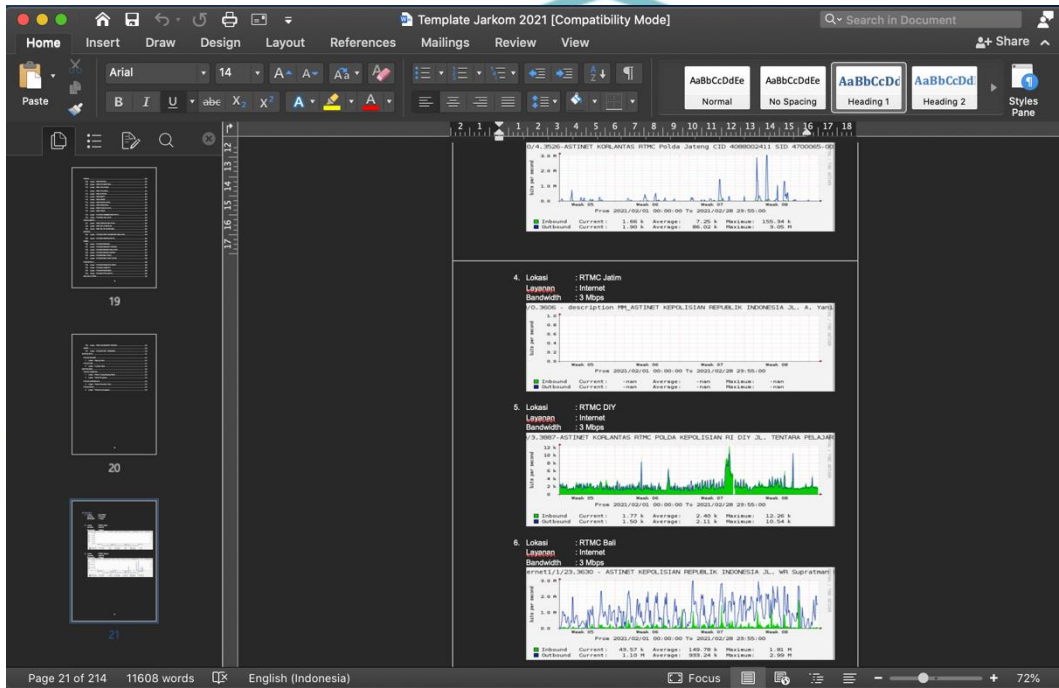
Template Jarkom 2021 [Compatibility Mode]

Search in Document

Home Insert Draw Design Layout References Mailings Review View

Share

Paste

Arial 14

AaBbCcDdEe Normal
AaBbCcDdEe No Spacing
AaBbCcDd Heading 1
AaBbCcDd Heading 2

Styles Pane

19

20

21

0/4.3526-ASTINET KORLANTAS RTMC Polda Jateng CID 4088002411 SID 4700065-00

From 2021/02/01 00:00:00 To 2021/02/28 23:55:00

Inbound Current: 1.66 k Average: 7.25 k Maximum: 155.34 k
Outbound Current: 1.90 k Average: 86.02 k Maximum: 3.05 M

4. Lokasi : RTMC Jatim
Layanan : Internet
Bandwidth : 3 Mbps

/0.3606 - description MM_ASTINET KEPOLISIAN REPUBLIK INDONESIA JL. A. Yani

From 2021/02/01 00:00:00 To 2021/02/28 23:55:00

Inbound Current: -nan Average: -nan Maximum: -nan
Outbound Current: -nan Average: -nan Maximum: -nan

5. Lokasi : RTMC DIY
Layanan : Internet
Bandwidth : 3 Mbps

/3.3087-ASTINET KORLANTAS RTMC POLDA KEPOLISIAN RI DIY JL. TENTARA PELAJAR

From 2021/02/01 00:00:00 To 2021/02/28 23:55:00

Inbound Current: 1.77 k Average: 2.40 k Maximum: 12.26 k
Outbound Current: 1.50 k Average: 2.11 k Maximum: 10.54 k

6. Lokasi : RTMC Bali
Layanan : Internet
Bandwidth : 3 Mbps

ernet1/1/23.3630 - ASTINET KEPOLISIAN REPUBLIK INDONESIA JL. WR Supratman

From 2021/02/01 00:00:00 To 2021/02/28 23:55:00

Inbound Current: 43.57 k Average: 149.78 k Maximum: 1.81 M
Outbound Current: 1.10 M Average: 933.24 k Maximum: 2.99 M

Page 21 of 214 11608 words English (Indonesia) Focus 72%